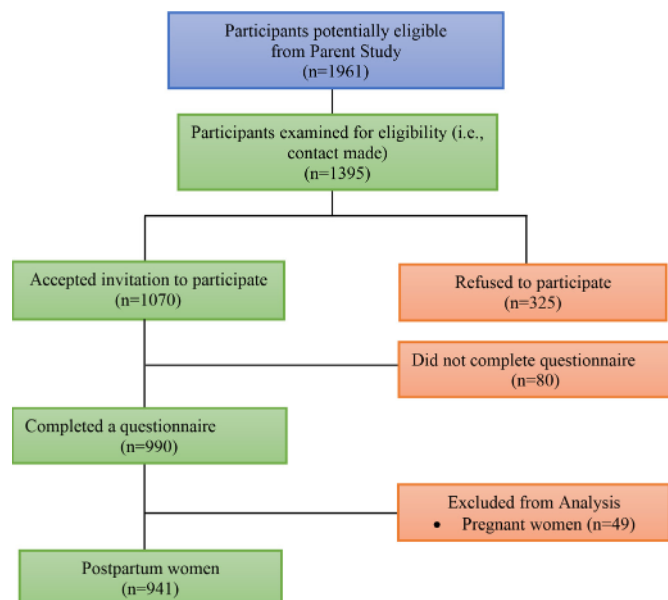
Participants potentially eligible from Parent Study
(n=1961)

Participants examined for eligibility (i.e., contact made)
(n=1395)

Accepted invitation to participate
(n=1070)

Refused to participate
(n=325)

Did not complete questionnaire
(n=80)

Completed a questionnaire
(n=990)

Excluded from Analysis
• Pregnant women (n=49)

Postpartum women
(n=941)